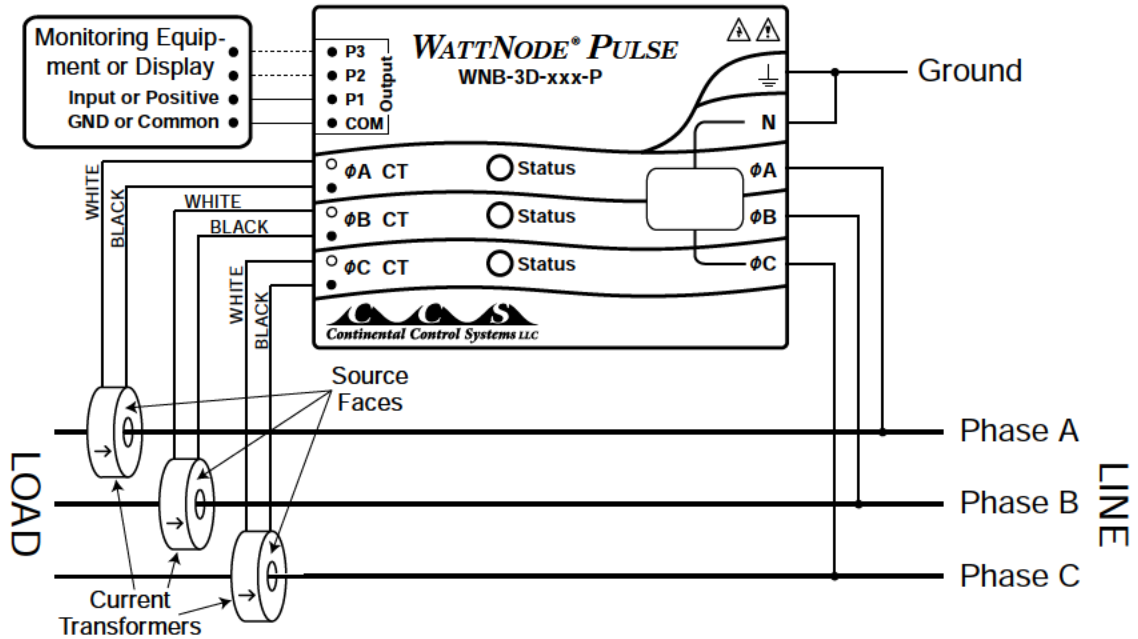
Monitoring Equipment or Display

Input or Positive

GND or Common

P3
P2
P1
COM
Output

WATTNODE® PULSE
WNB-3D-xxx-P

Ground

N

ϕA CT
Status
ϕA

ϕB CT
Status
ϕB

ϕC CT
Status
ϕC

CCS
Continental Control Systems LLC

WHITE
BLACK
WHITE
BLACK
WHITE
BLACK

Source Faces

LOAD

Phase A
Phase B
Phase C

LINE

Current Transformers